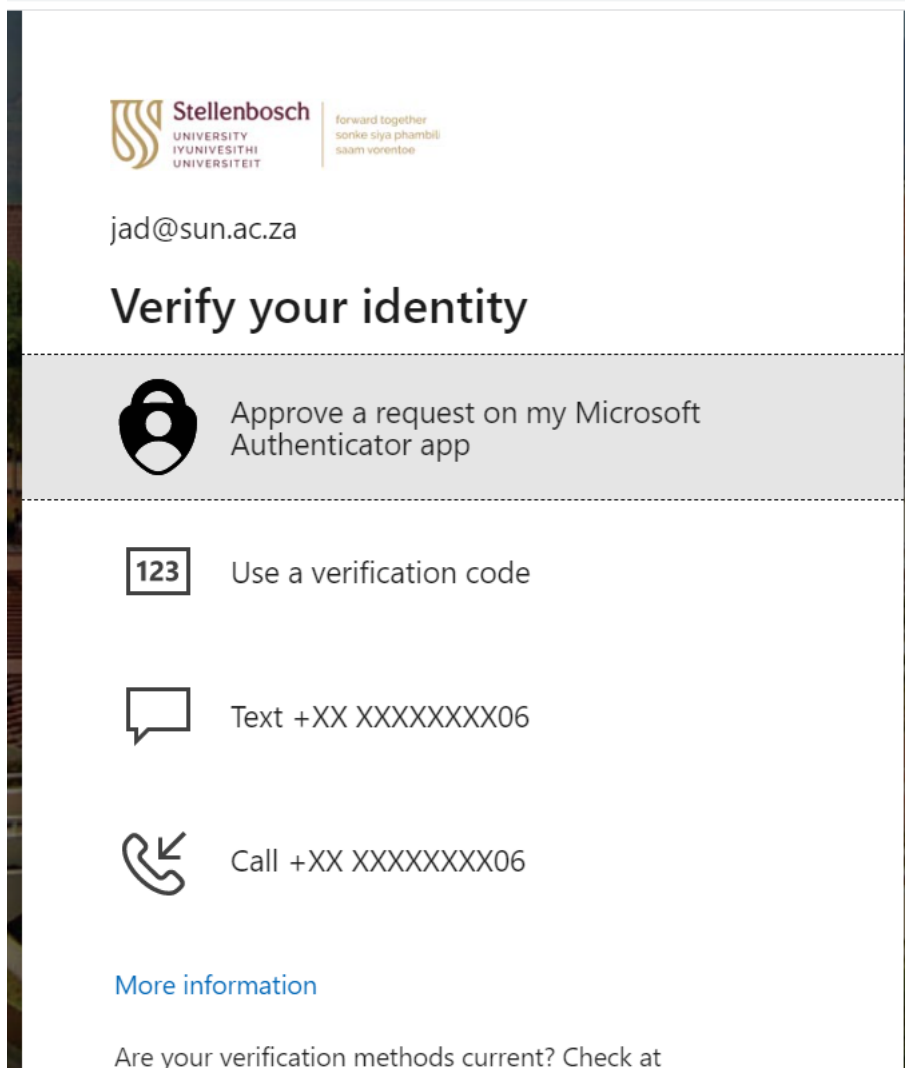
Stellenbosch
UNIVERSITY
IYUNIVESITHI
UNIVERSITEIT

forward together
sonke siya phambili
saam vorentoe

jad@sun.ac.za

Verify your identity

Approve a request on my Microsoft Authenticator app

123

Use a verification code

Text +XX XXXXXXXX06

Call +XX XXXXXXXX06

More information

Are your verification methods current? Check at